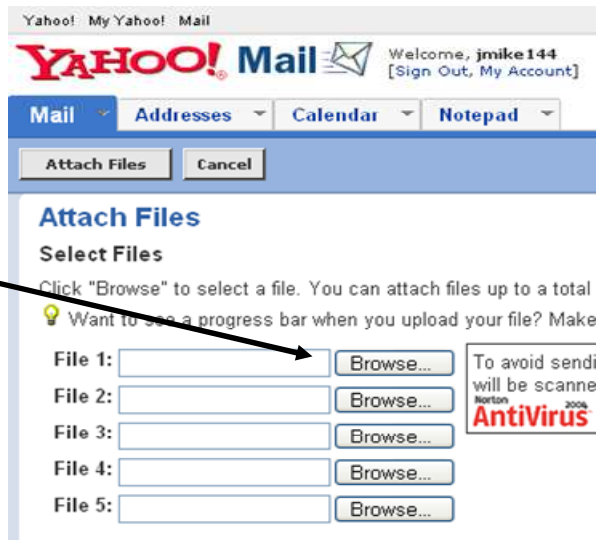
Yahoo! My Yahoo! Mail

YAHOO! Mail

Welcome, jmike144
[Sign Out, My Account]

Mail | Addresses | Calendar | Notepad

Attach Files | Cancel

Attach Files

Select Files

Click "Browse" to select a file. You can attach files up to a total

Want to see a progress bar when you upload your file? Make

File 1: Browse...
File 2: Browse...
File 3: Browse...
File 4: Browse...
File 5: Browse...

To avoid sendi
will be scanne

Norton AntiVirus 2004